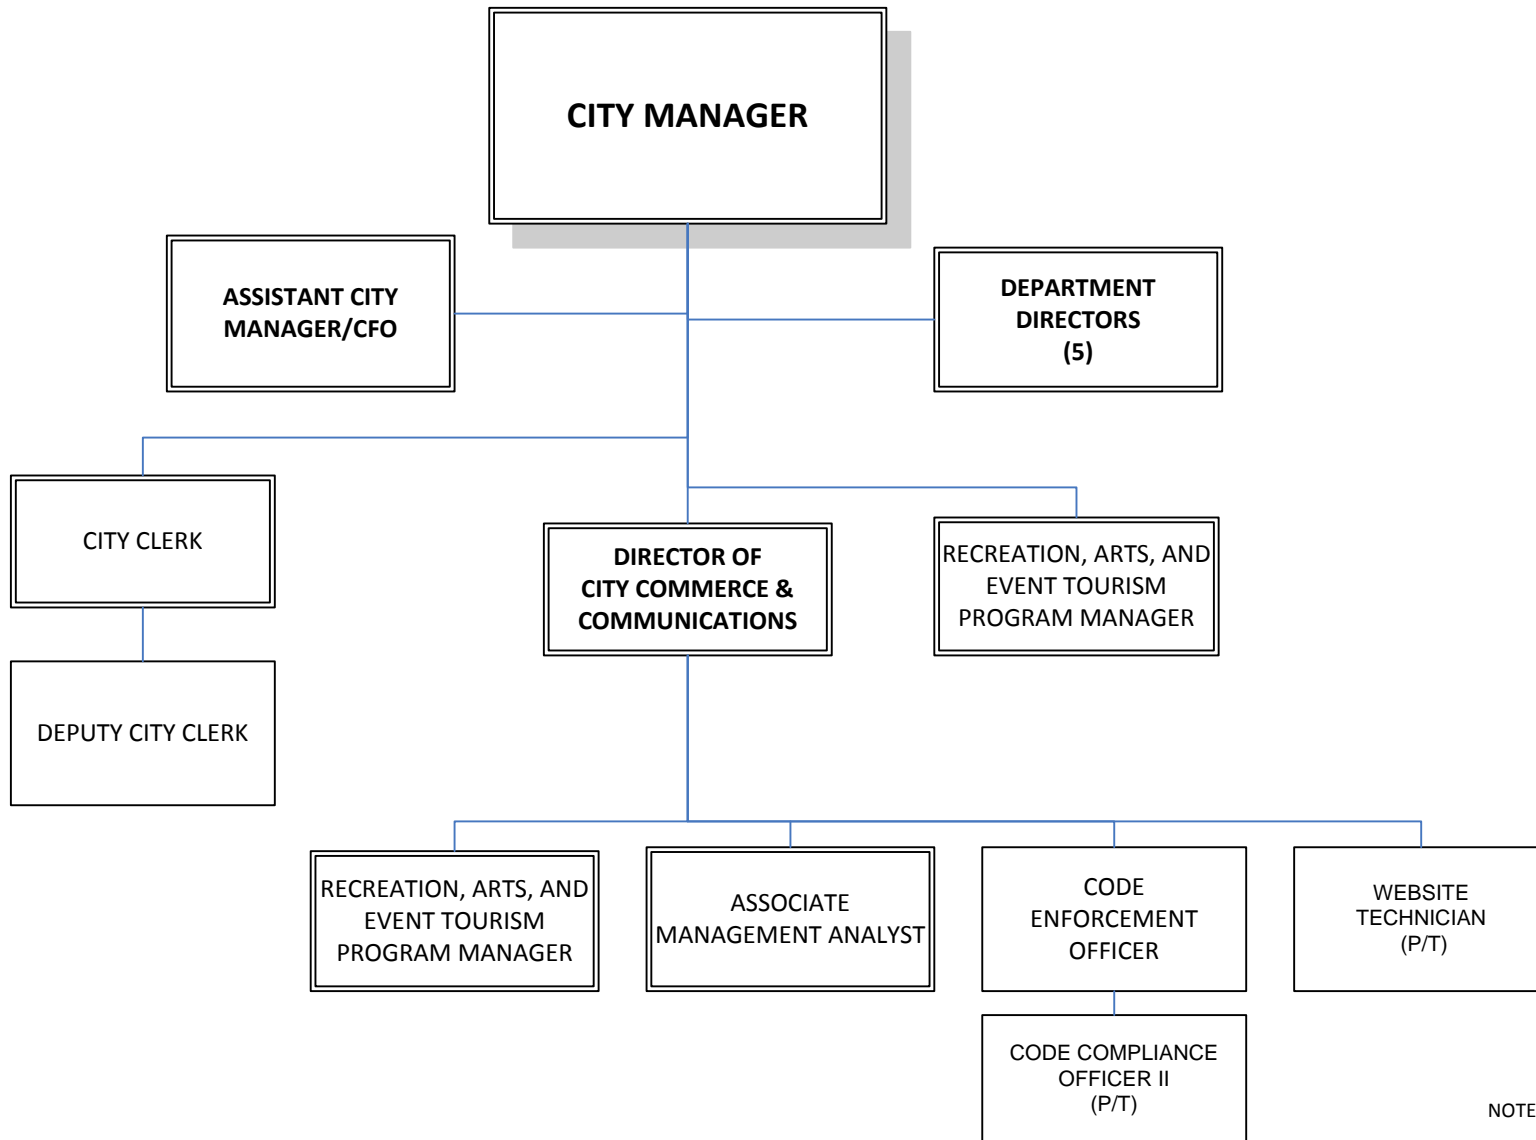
CITY MANAGER

ASSISTANT CITY MANAGER/CFO

DEPARTMENT DIRECTORS (5)

CITY CLERK

DEPUTY CITY CLERK

DIRECTOR OF CITY COMMERCE & COMMUNICATIONS

RECREATION, ARTS, AND EVENT TOURISM PROGRAM MANAGER

RECREATION, ARTS, AND EVENT TOURISM PROGRAM MANAGER

ASSOCIATE MANAGEMENT ANALYST

CODE ENFORCEMENT OFFICER

WEBSITE TECHNICIAN (P/T)

CODE COMPLIANCE OFFICER II (P/T)

NOTE